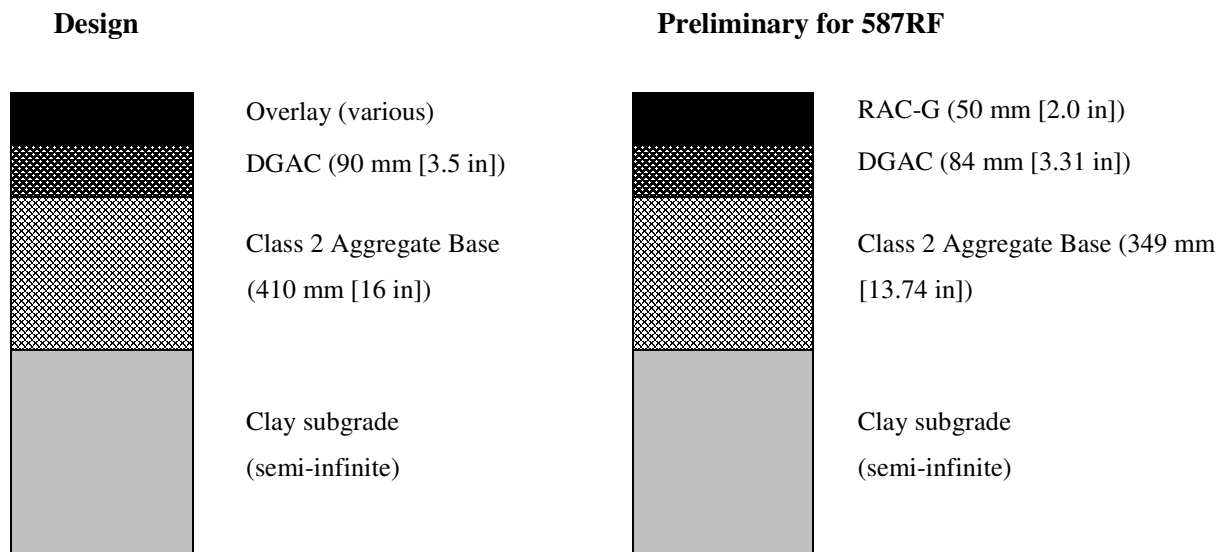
Design

Overlay (various)

DGAC (90 mm [3.5 in])

Class 2 Aggregate Base (410 mm [16 in])

Clay subgrade (semi-infinite)

Preliminary for 587RF

RAC-G (50 mm [2.0 in])

DGAC (84 mm [3.31 in])

Class 2 Aggregate Base (349 mm [13.74 in])

Clay subgrade (semi-infinite)